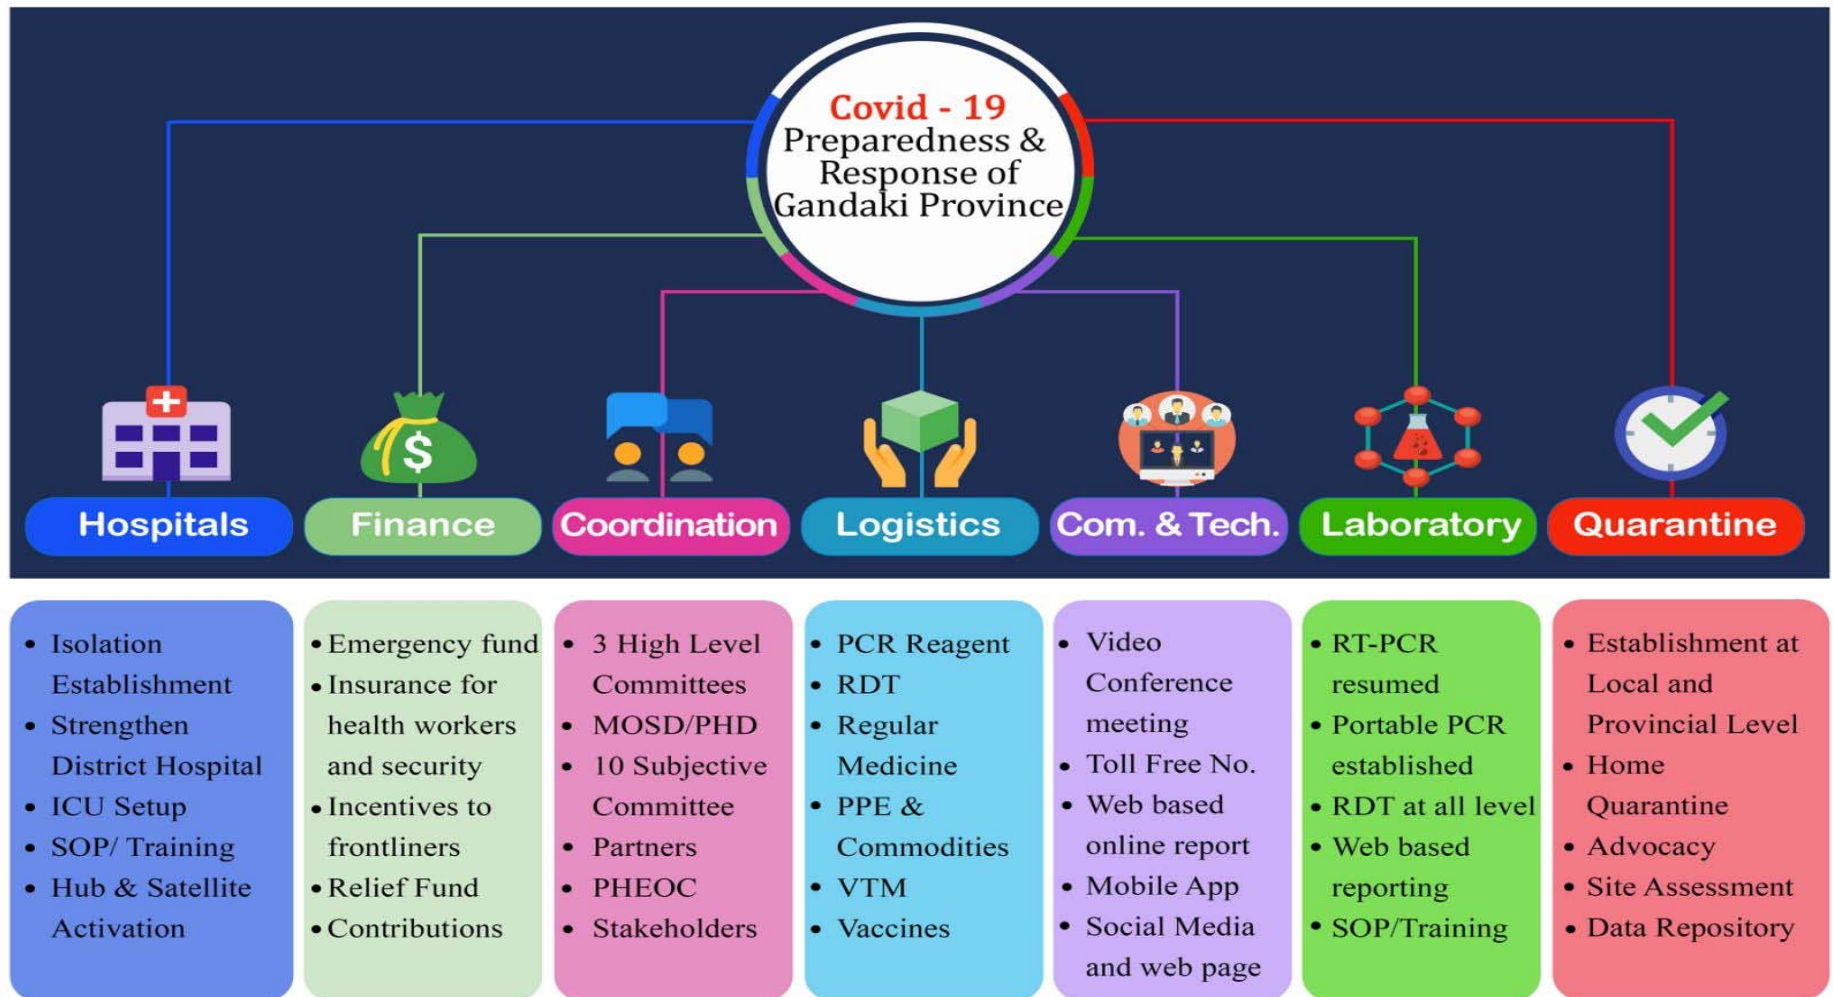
Covid - 19
Preparedness & Response of Gandaki Province

Hospitals

Finance

Coordination

Logistics

Com. & Tech.

Laboratory

Quarantine

- Isolation Establishment
- Strengthen District Hospital
- ICU Setup
- SOP/ Training
- Hub & Satellite Activation

- Emergency fund
- Insurance for health workers and security
- Incentives to frontliners
- Relief Fund
- Contributions

- 3 High Level Committees
- MOSD/PHD
- 10 Subjective Committee
- Partners
- PHEOC
- Stakeholders

- PCR Reagent
- RDT
- Regular Medicine
- PPE & Commodities
- VTM
- Vaccines

- Video Conference meeting
- Toll Free No.
- Web based online report
- Mobile App
- Social Media and web page

- RT-PCR resumed
- Portable PCR established
- RDT at all level
- Web based reporting
- SOP/Training

- Establishment at Local and Provincial Level
- Home Quarantine
- Advocacy
- Site Assessment
- Data Repository